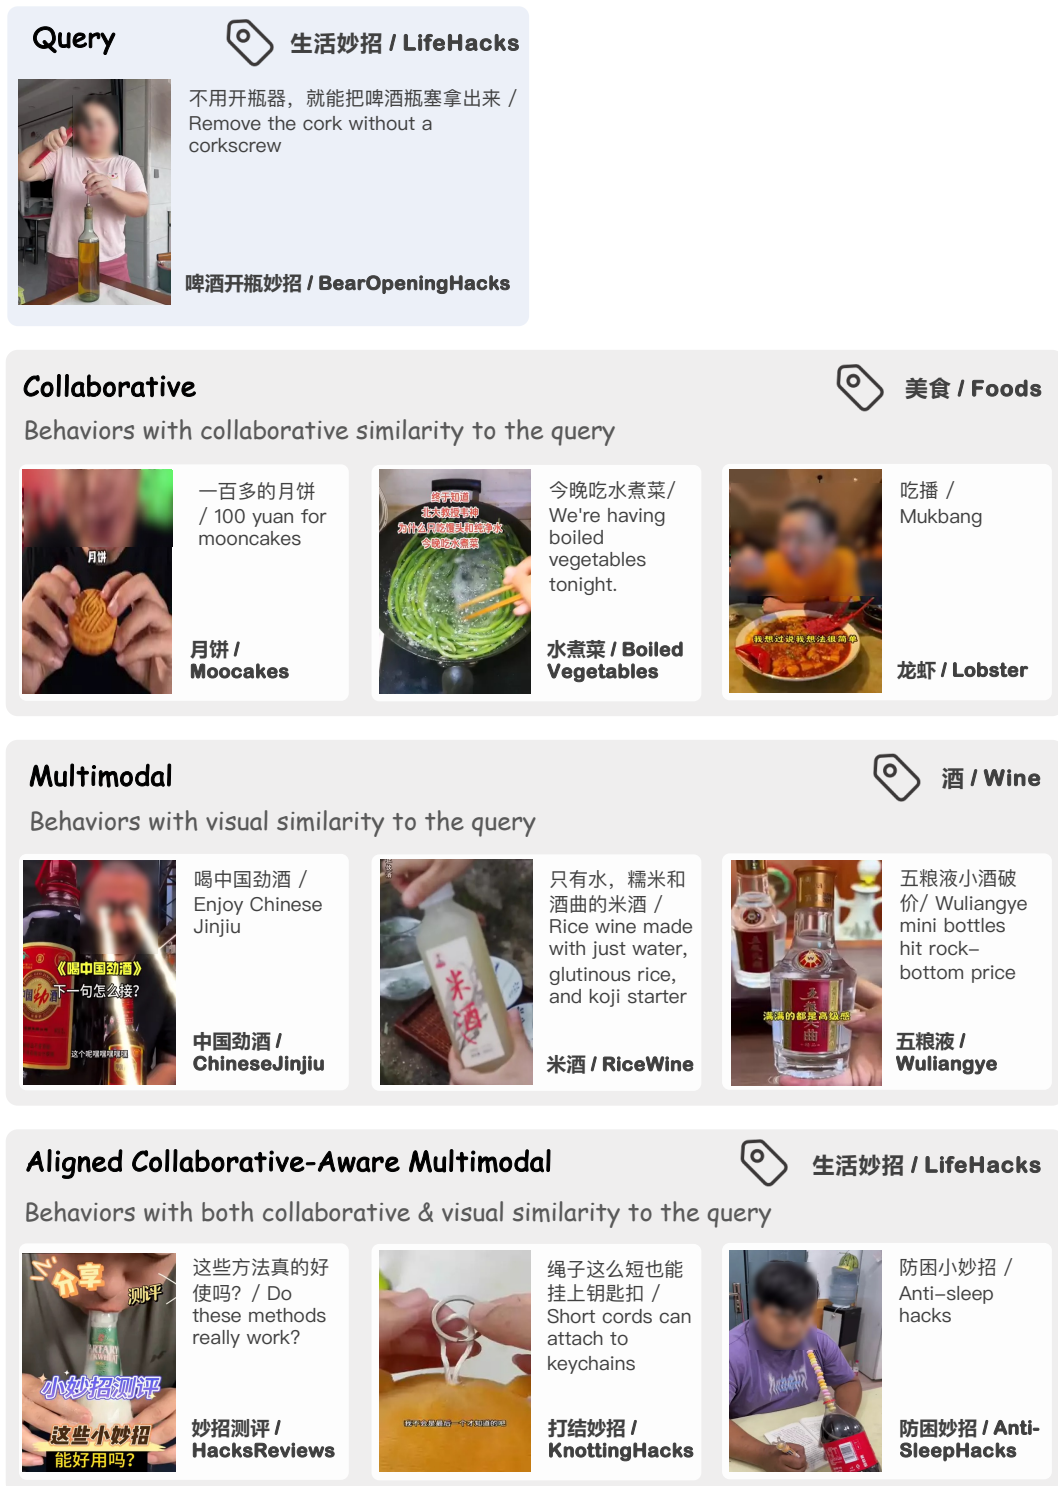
Query

生活妙招 / LifeHacks

不用开瓶器，就能把啤酒瓶塞拿出来 / Remove the cork without a corkscrew

啤酒开瓶妙招 / BearOpeningHacks

Collaborative

美食 / Foods

Behaviors with collaborative similarity to the query

月饼

一百多的月饼 / 100 yuan for mooncakes

月饼 / Moocakes

给子知道 北大教授卡神 为什么PD吃馒头和纯净水 今晚吃水煮菜

今晚吃水煮菜/ We're having boiled vegetables tonight.

水煮菜 / Boiled Vegetables

我想过说我想法很简单

吃播 / Mukbang

龙虾 / Lobster

Multimodal

酒 / Wine

Behaviors with visual similarity to the query

《喝中国劲酒》 下一句怎么接?

喝中国劲酒 / Enjoy Chinese Jinjiu

中国劲酒 / ChineseJinjiu

米酒

只有水，糯米和酒曲的米酒 / Rice wine made with just water, glutinous rice, and koji starter

米酒 / RiceWine

满满的都是高级感

五粮液小酒破价/ Wuliangye mini bottles hit rock–bottom price

五粮液 / Wuliangye

Aligned Collaborative-Aware Multimodal

生活妙招 / LifeHacks

Behaviors with both collaborative & visual similarity to the query

分享 测评 小妙招测评 这些小妙招 能好用吗?

这些方法真的好使吗? / Do these methods really work?

妙招测评 / HacksReviews

绳子这么短也能挂上钥匙扣 / Short cords can attach to keychains

打结妙招 / KnottingHacks

防困小妙招 / Anti–sleep hacks

防困妙招 / Anti-SleepHacks